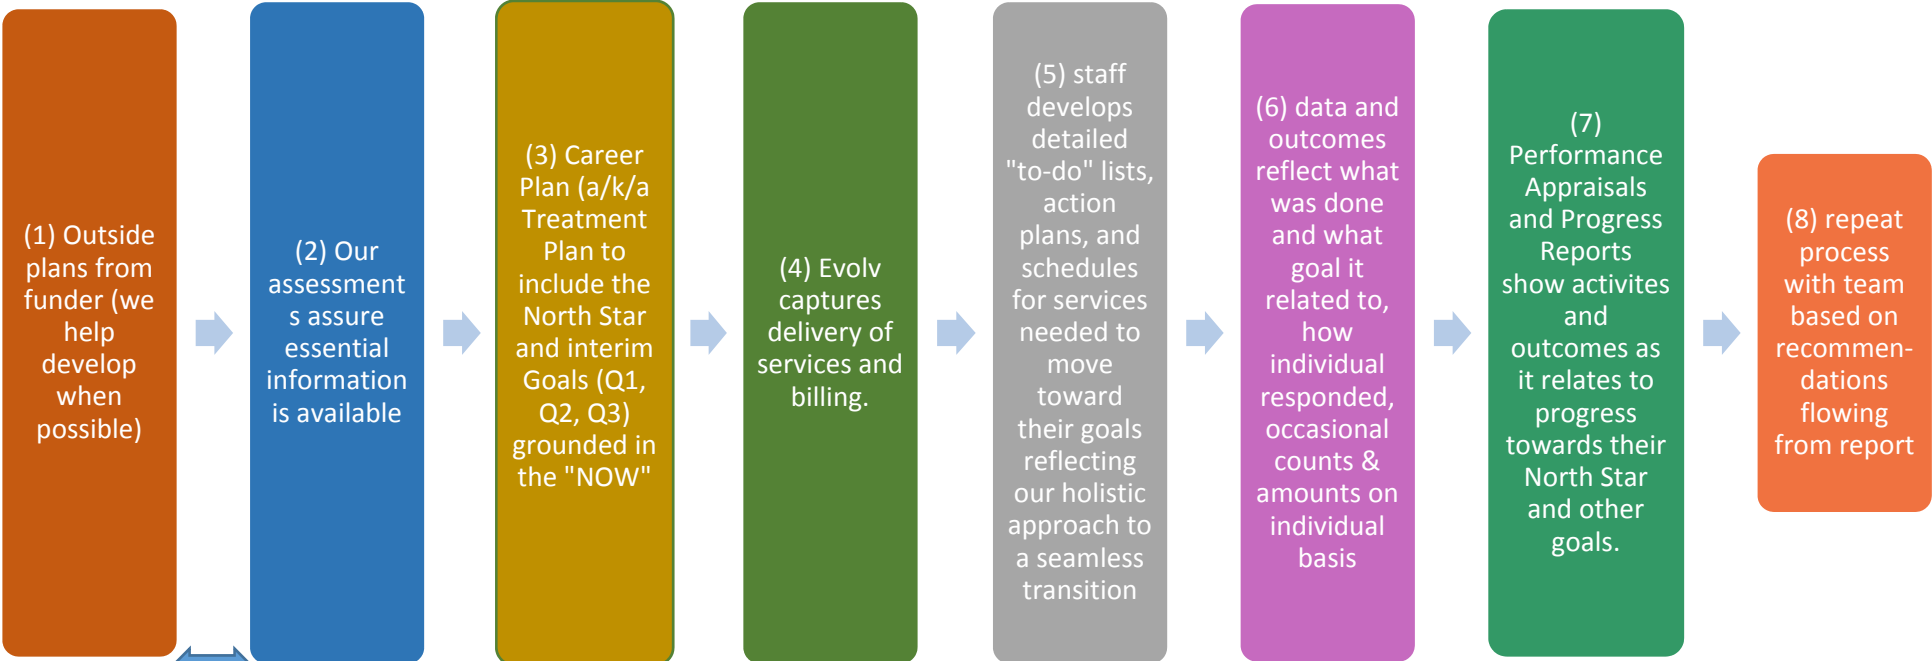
(1) Outside plans from funder (we help develop when possible)

(2) Our assessments assure essential information is available

(3) Career Plan (a/k/a Treatment Plan to include the North Star and interim Goals (Q1, Q2, Q3) grounded in the "NOW"

(4) Evolv captures delivery of services and billing.

(5) staff develops detailed "to-do" lists, action plans, and schedules for services needed to move toward their goals reflecting our holistic approach to a seamless transition

(6) data and outcomes reflect what was done and what goal it related to, how individual responded, occasional counts & amounts on individual basis

(7) Performance Appraisals and Progress Reports show activites and outcomes as it relates to progress towards their North Star and other goals.

(8) repeat process with team based on recommendations flowing from report